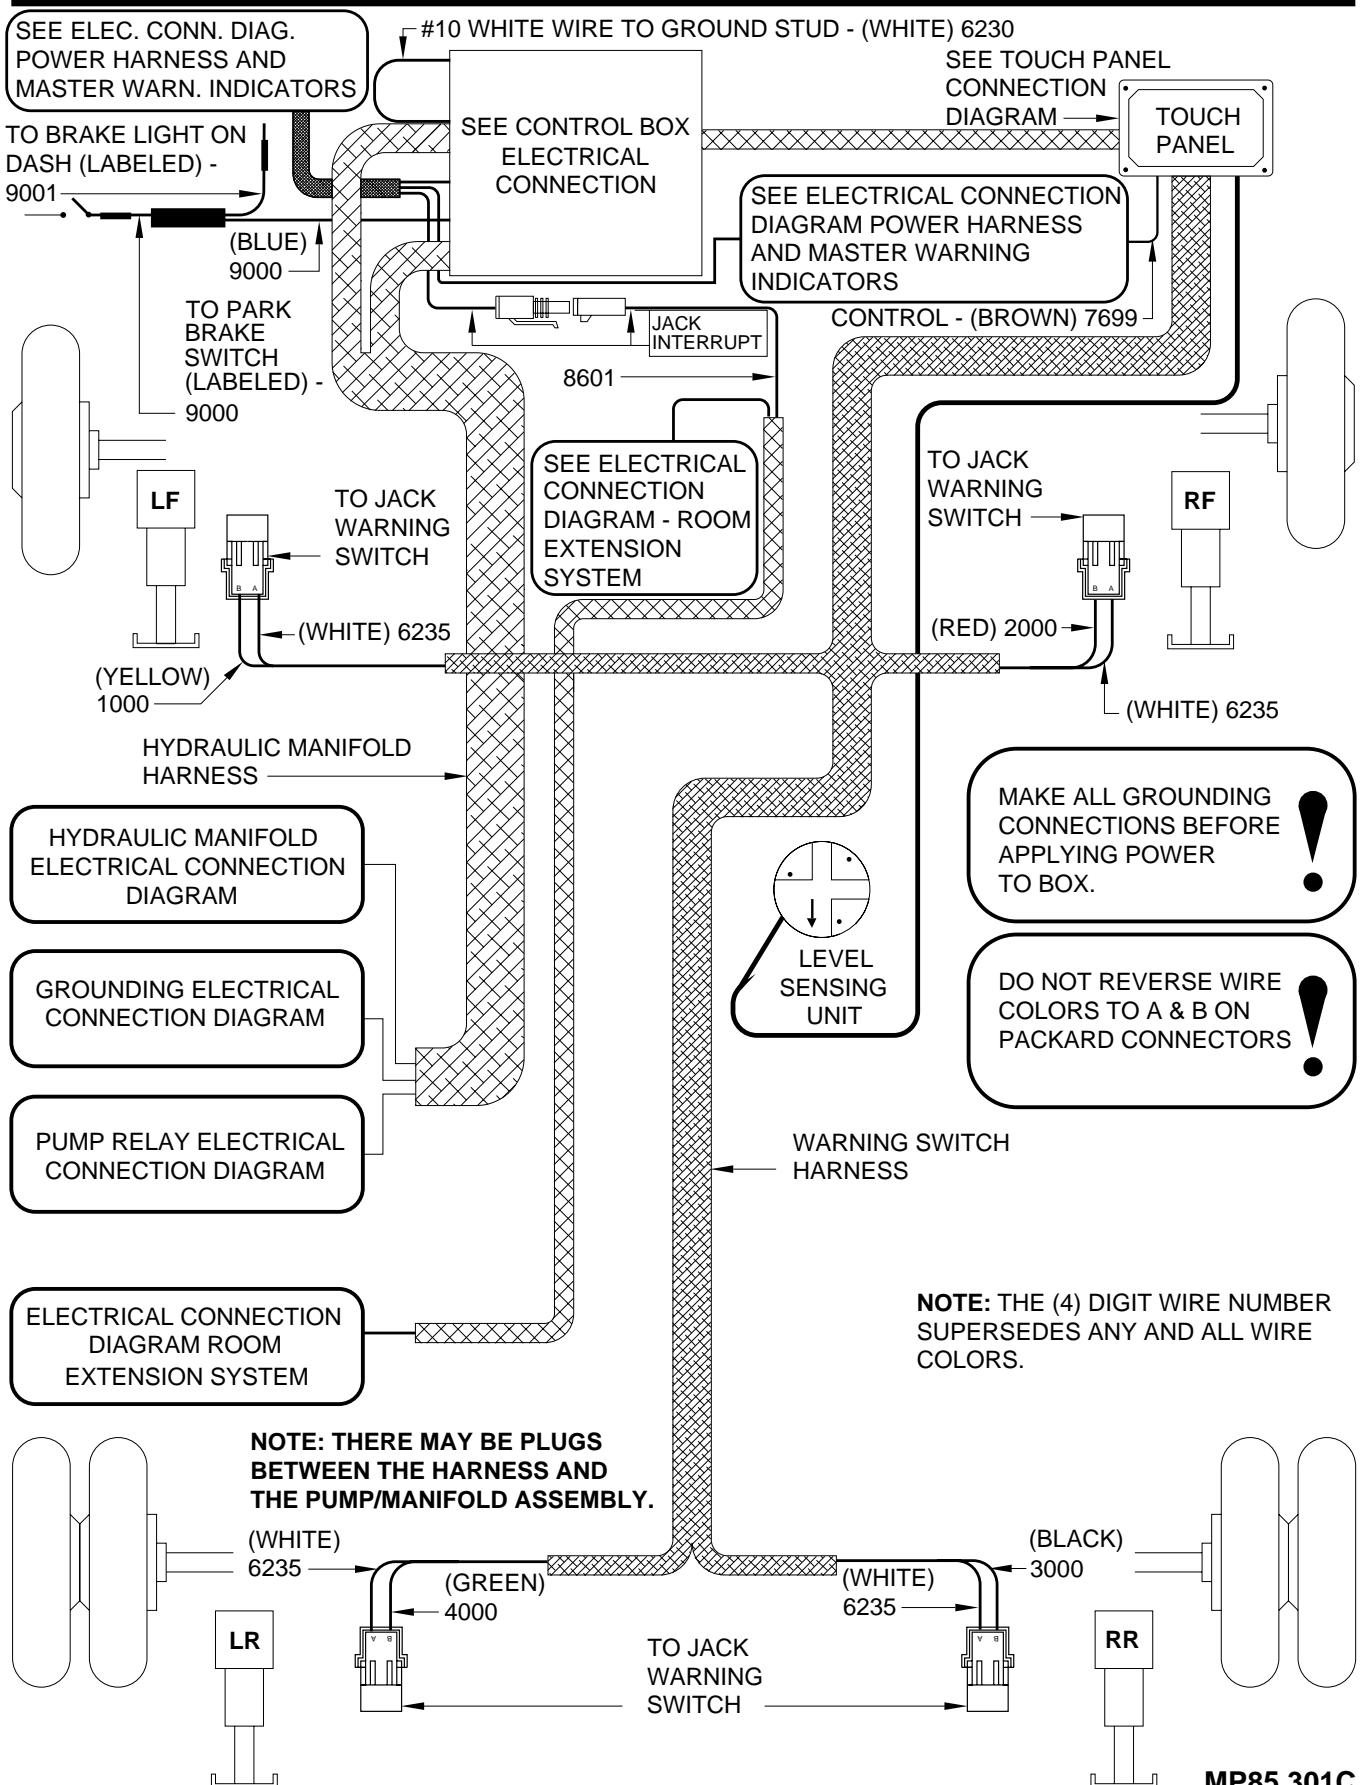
SEE ELEC. CONN. DIAG. POWER HARNESS AND MASTER WARN. INDICATORS

#10 WHITE WIRE TO GROUND STUD - (WHITE) 6230

SEE TOUCH PANEL CONNECTION DIAGRAM

TOUCH PANEL

TO BRAKE LIGHT ON DASH (LABELED) - 9001

SEE CONTROL BOX ELECTRICAL CONNECTION

SEE ELECTRICAL CONNECTION DIAGRAM POWER HARNESS AND MASTER WARNING INDICATORS

(BLUE) 9000

TO PARK BRAKE SWITCH (LABELED) - 9000

JACK INTERRUPT

CONTROL - (BROWN) 7699

8601

SEE ELECTRICAL CONNECTION DIAGRAM - ROOM EXTENSION SYSTEM

TO JACK WARNING SWITCH

TO JACK WARNING SWITCH

LF

RF

B A

B A

(WHITE) 6235

(RED) 2000

(YELLOW) 1000

(WHITE) 6235

HYDRAULIC MANIFOLD HARNESS

MAKE ALL GROUNDING CONNECTIONS BEFORE APPLYING POWER TO BOX.

HYDRAULIC MANIFOLD ELECTRICAL CONNECTION DIAGRAM

LEVEL SENSING UNIT

GROUNDING ELECTRICAL CONNECTION DIAGRAM

DO NOT REVERSE WIRE COLORS TO A & B ON PACKARD CONNECTORS

PUMP RELAY ELECTRICAL CONNECTION DIAGRAM

WARNING SWITCH HARNESS

ELECTRICAL CONNECTION DIAGRAM ROOM EXTENSION SYSTEM

**NOTE:** THE (4) DIGIT WIRE NUMBER SUPERSEDES ANY AND ALL WIRE COLORS.

NOTE: THERE MAY BE PLUGS BETWEEN THE HARNESS AND THE PUMP/MANIFOLD ASSEMBLY.

(WHITE) 6235

(GREEN) 4000

(BLACK) 3000

(WHITE) 6235

LR

RR

B A

A B

TO JACK WARNING SWITCH

MP85.301C